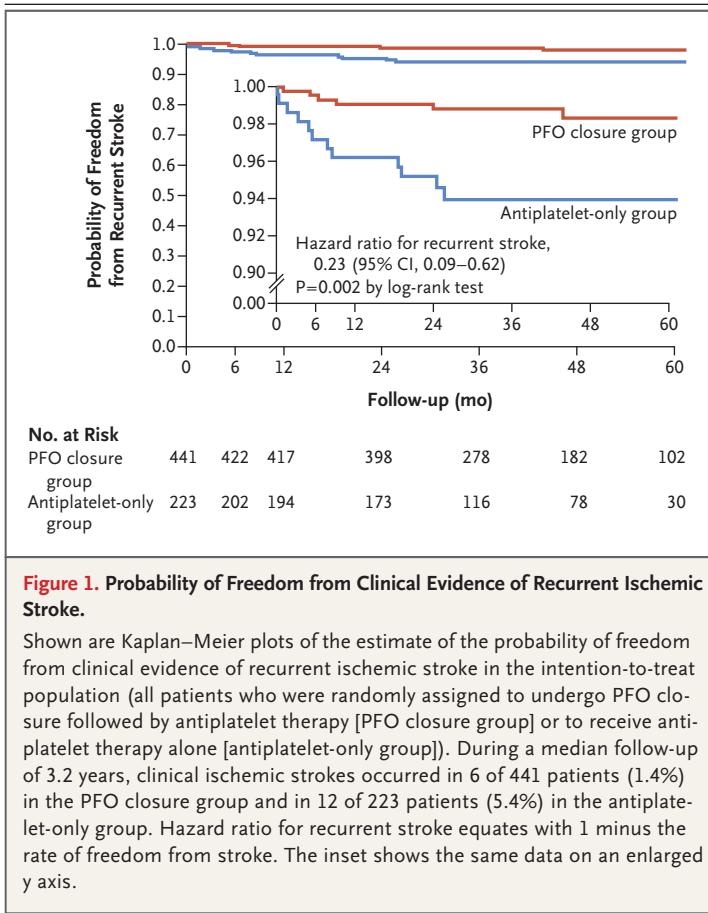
Probability of Freedom from Recurrent Stroke

1.0
0.9
0.8
0.7
0.6
0.5
0.4
0.3
0.2
0.1
0.0

1.00
0.98
0.96
0.94
0.92
0.90
0.00

0 6 12 24 36 48 60

PFO closure group

Antiplatelet-only group

Hazard ratio for recurrent stroke, 0.23 (95% CI, 0.09–0.62)

P=0.002 by log-rank test

0 6 12 24 36 48 60

Follow-up (mo)

No. at Risk

| | | | | | | | |
|---|---|---|---|---|---|---|---|
| PFO closure group | 441 | 422 | 417 | 398 | 278 | 182 | 102 |
| Antiplatelet-only group | 223 | 202 | 194 | 173 | 116 | 78 | 30 |

Figure 1. Probability of Freedom from Clinical Evidence of Recurrent Ischemic Stroke.

Shown are Kaplan–Meier plots of the estimate of the probability of freedom from clinical evidence of recurrent ischemic stroke in the intention-to-treat population (all patients who were randomly assigned to undergo PFO closure followed by antiplatelet therapy [PFO closure group] or to receive antiplatelet therapy alone [antiplatelet-only group]). During a median follow-up of 3.2 years, clinical ischemic strokes occurred in 6 of 441 patients (1.4%) in the PFO closure group and in 12 of 223 patients (5.4%) in the antiplatelet-only group. Hazard ratio for recurrent stroke equates with 1 minus the rate of freedom from stroke. The inset shows the same data on an enlarged y axis.